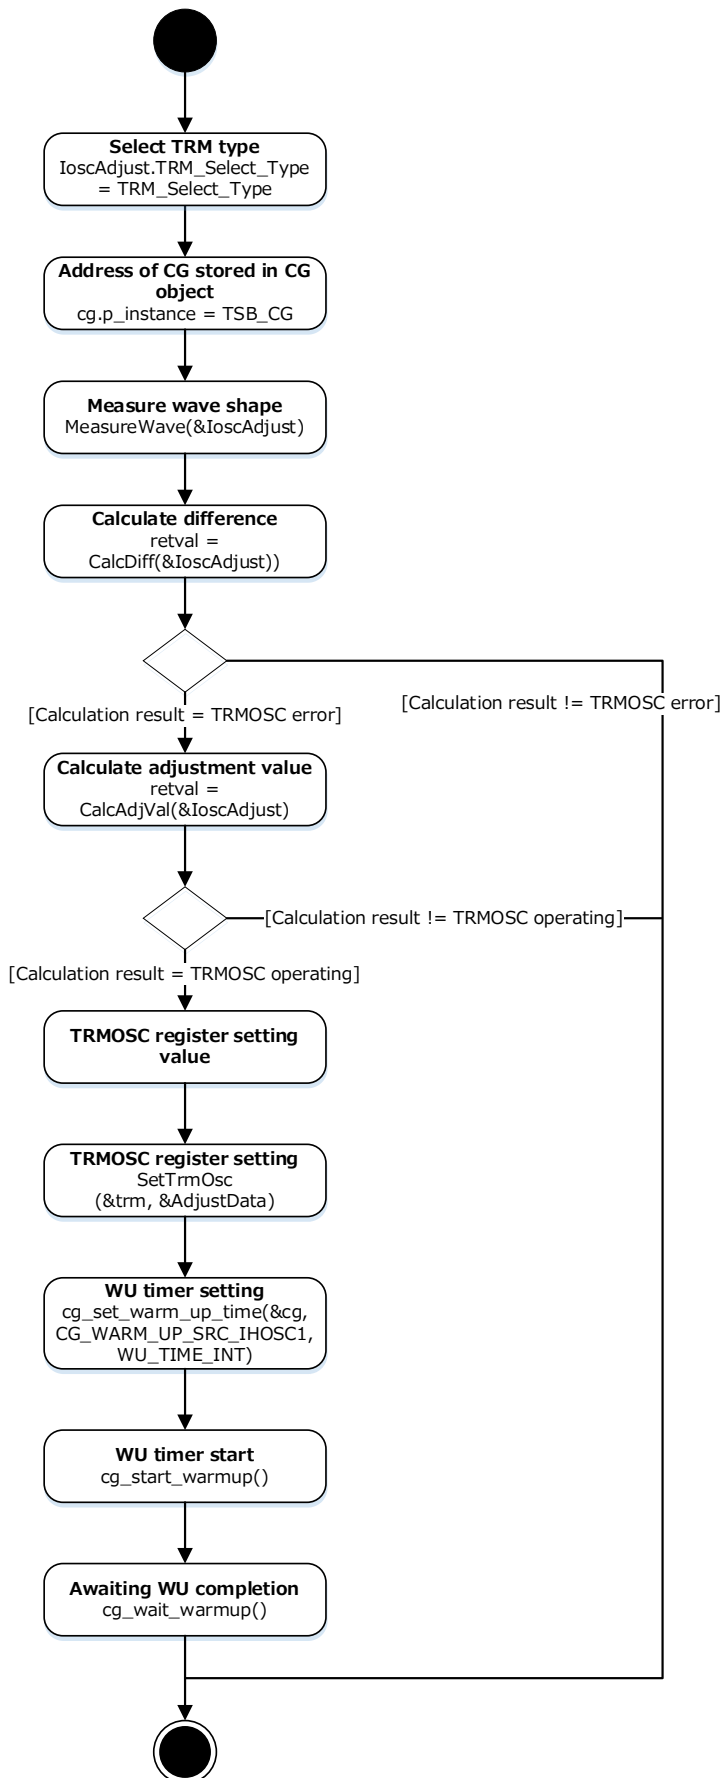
**Select TRM type**
IoscAdjust.TRM_Select_Type = TRM_Select_Type

**Address of CG stored in CG object**
cg.p_instance = TSB_CG

**Measure wave shape**
MeasureWave(&IoscAdjust)

**Calculate difference**
retval = CalcDiff(&IoscAdjust))

[Calculation result = TRMOSC error]

[Calculation result != TRMOSC error]

**Calculate adjustment value**
retval = CalcAdjVal(&IoscAdjust)

[Calculation result != TRMOSC operating]

[Calculation result = TRMOSC operating]

**TRMOSC register setting value**

**TRMOSC register setting**
SetTrmOsc (&trm, &AdjustData)

**WU timer setting**
cg_set_warm_up_time(&cg, CG_WARM_UP_SRC_IHOSC1, WU_TIME_INT)

**WU timer start**
cg_start_warmup()

**Awaiting WU completion**
cg_wait_warmup()